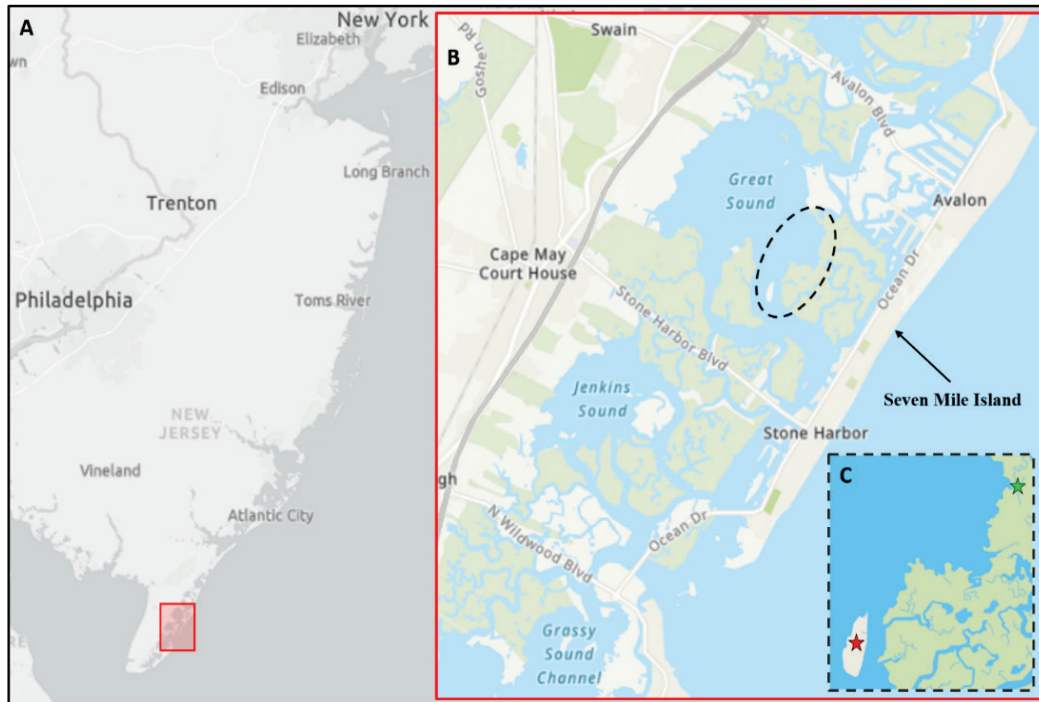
A
New York
Elizabeth
wn
Edison
Long Branch
Trenton
Philadelphia
Toms River
NEW JERSEY
Vineland
Atlantic City
RE

B
Swain
Goshen Rd
Avalon Blvd
Great Sound
Avalon
Cape May Court House
Stone Harbor Blvd
Ocean Dr
Seven Mile Island
Jenkins Sound
Stone Harbor
gh
N Wildwood Blvd
Ocean Dr
Grassy Sound Channel

C